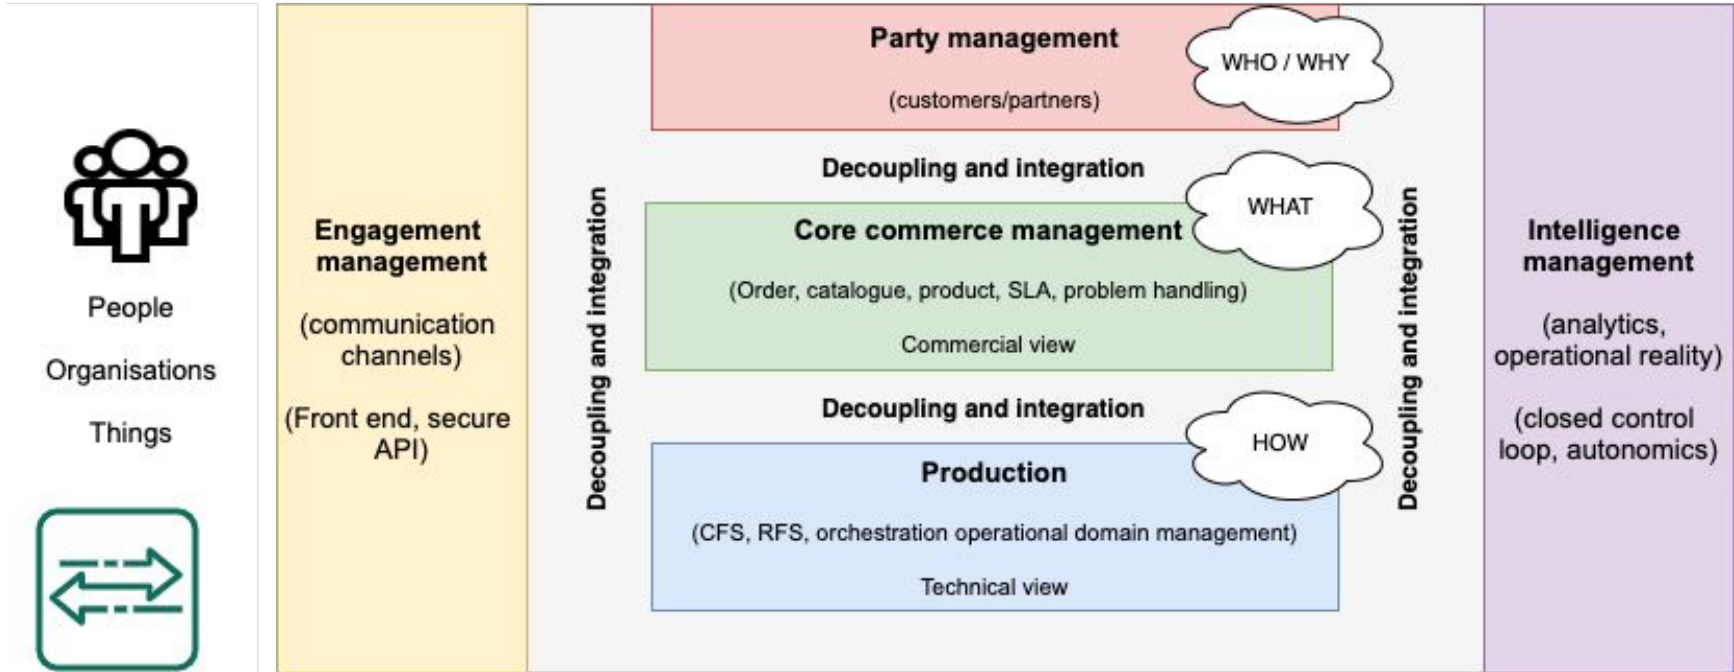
People

Organisations

Things

Engagement management

(communication channels)

(Front end, secure API)

Decoupling and integration

Party management

WHO / WHY

(customers/partners)

Decoupling and integration

WHAT

Core commerce management

(Order, catalogue, product, SLA, problem handling)

Commercial view

Decoupling and integration

HOW

Production

(CFS, RFS, orchestration operational domain management)

Technical view

Decoupling and integration

Intelligence management

(analytics, operational reality)

(closed control loop, autonomics)